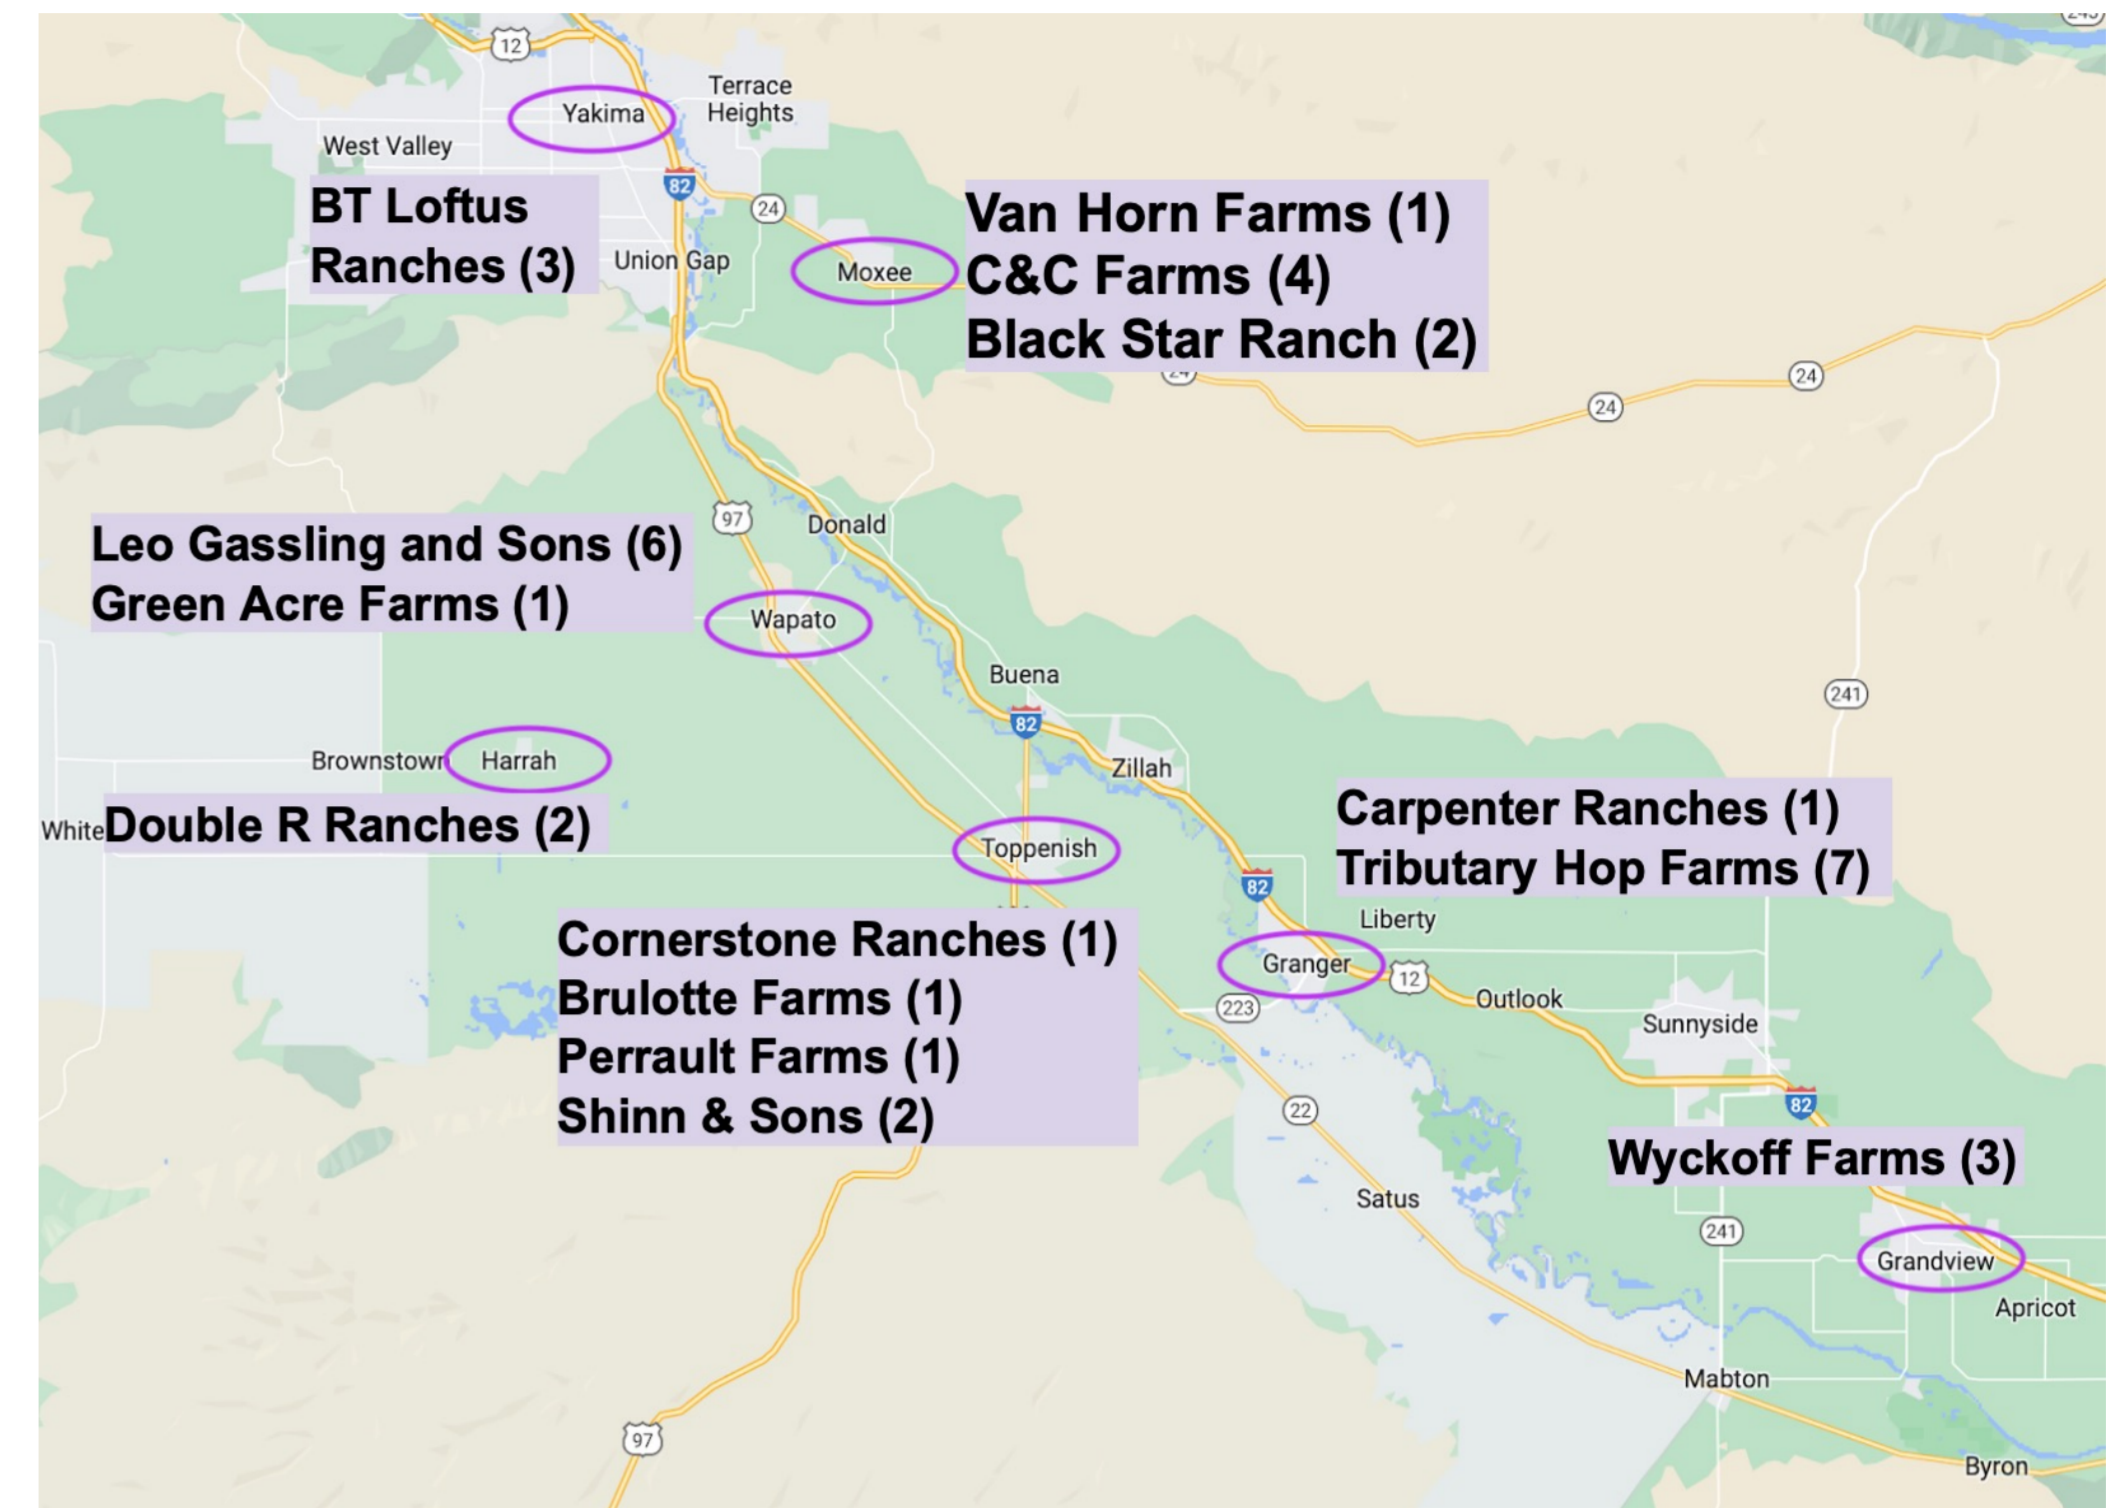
12

Yakima

Terrace Heights

West Valley

82

24

BT Loftus Ranches (3)

Union Gap

Moxee

Van Horn Farms (1)
C&C Farms (4)
Black Star Ranch (2)

24

24

24

97

Donald

Leo Gassling and Sons (6)
Green Acre Farms (1)

Wapato

Buena

241

82

Brownstown

Harrah

Zillah

White

Double R Ranches (2)

Toppenish

Carpenter Ranches (1)
Tributary Hop Farms (7)

82

Liberty

Cornerstone Ranches (1)
Brulotte Farms (1)
Perrault Farms (1)
Shinn & Sons (2)

Granger

12

223

Outlook

Sunnyside

22

82

Wyckoff Farms (3)

Satus

241

Grandview

Apricot

Mabton

97

Byron